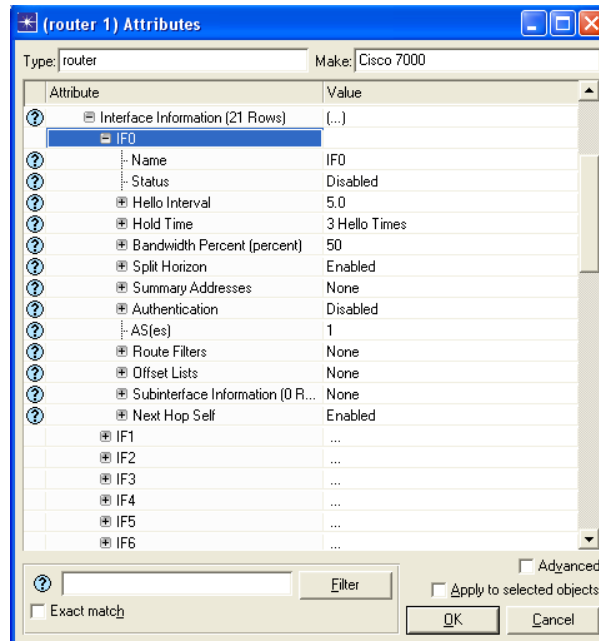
(router 1) Attributes

Type: router

Make: Cisco 7000

| Attribute | Value |
|---|---|
| ⊟ Interface Information (21 Rows) | (...) |
| ⊟ IF0 | |
| Name | IF0 |
| Status | Disabled |
| ⊞ Hello Interval | 5.0 |
| ⊞ Hold Time | 3 Hello Times |
| ⊞ Bandwidth Percent (percent) | 50 |
| ⊞ Split Horizon | Enabled |
| ⊞ Summary Addresses | None |
| ⊞ Authentication | Disabled |
| AS(es) | 1 |
| ⊞ Route Filters | None |
| ⊞ Offset Lists | None |
| ⊞ Subinterface Information (0 R... | None |
| ⊞ Next Hop Self | Enabled |
| ⊞ IF1 | ... |
| ⊞ IF2 | ... |
| ⊞ IF3 | ... |
| ⊞ IF4 | ... |
| ⊞ IF5 | ... |
| ⊞ IF6 | ... |

Advanced

Filter

Apply to selected objects

Exact match

OK

Cancel